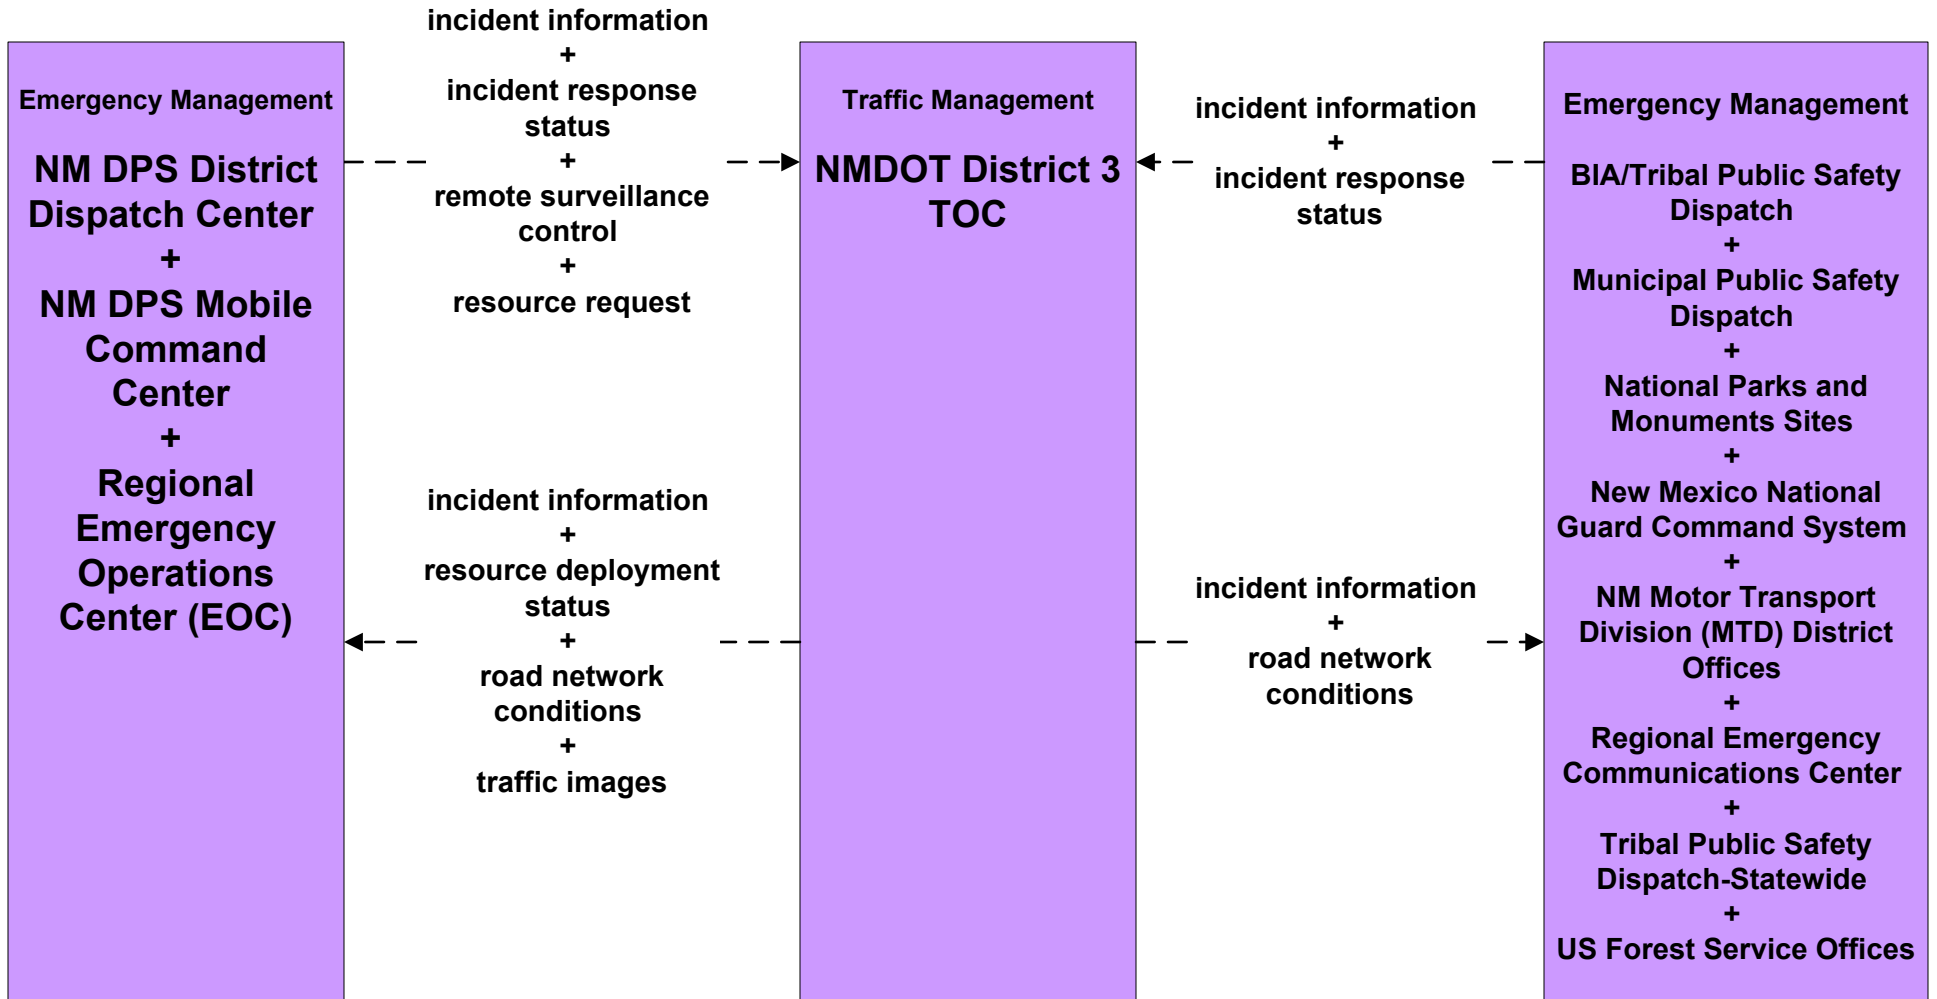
Emergency Management

NM DPS District Dispatch Center
+
NM DPS Mobile Command Center
+
Regional Emergency Operations Center (EOC)

incident information
+
incident response status
+
remote surveillance control
+
resource request

incident information
+
resource deployment status
+
road network conditions
+
traffic images

Traffic Management

NMDOT District 3 TOC

incident information
+
incident response status

incident information
+
road network conditions

Emergency Management

BIA/Tribal Public Safety Dispatch
+
Municipal Public Safety Dispatch
+
National Parks and Monuments Sites
+
New Mexico National Guard Command System
+
NM Motor Transport Division (MTD) District Offices
+
Regional Emergency Communications Center
+
Tribal Public Safety Dispatch-Statewide
+
US Forest Service Offices